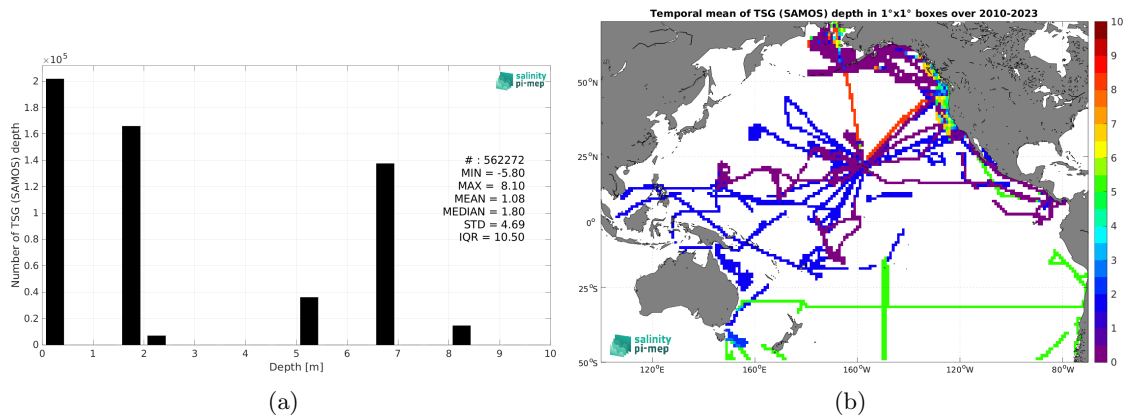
$\times 10^5$

salinity pi-mep

Number of TSG (SAMOS) depth

2
1.8
1.6
1.4
1.2
1
0.8
0.6
0.4
0.2
0

# : 562272
MIN = -5.80
MAX = 8.10
MEAN = 1.08
MEDIAN = 1.80
STD = 4.69
IQR = 10.50

0 1 2 3 4 5 6 7 8 9 10
Depth [m]

(a)

Temporal mean of TSG (SAMOS) depth in 1°x1° boxes over 2010-2023

50°N
25°N
0°
25°S
50°S

120°E 160°E 160°W 120°W 80°W

salinity pi-mep

10
9
8
7
6
5
4
3
2
1
0

(b)